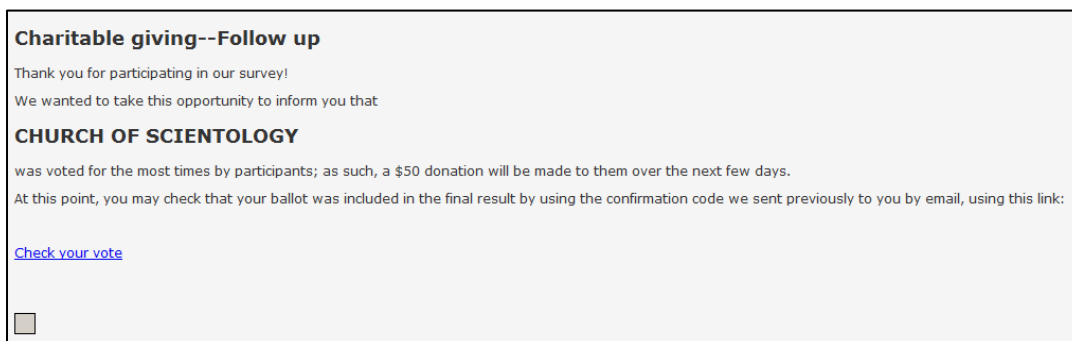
Charitable giving--Follow up

Thank you for participating in our survey!

We wanted to take this opportunity to inform you that

CHURCH OF SCIENTOLOGY

was voted for the most times by participants; as such, a \$50 donation will be made to them over the next few days.

At this point, you may check that your ballot was included in the final result by using the confirmation code we sent previously to you by email, using this link:

Check your vote